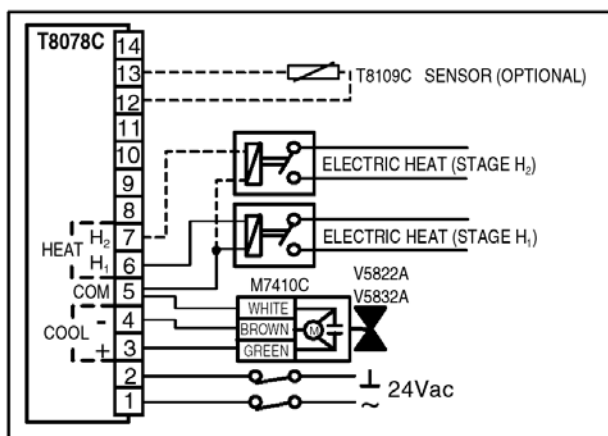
T8078C
14
13
12
11
10
9
8
7
6
5
4
3
2
1

T8109C SENSOR (OPTIONAL)

ELECTRIC HEAT (STAGE $H_2$)

ELECTRIC HEAT (STAGE $H_1$)

HEAT $H_2$
$H_1$
COM

COOL -
+

M7410C
WHITE
BROWN
GREEN
M

V5822A
V5832A

$\perp$ 24Vac
~